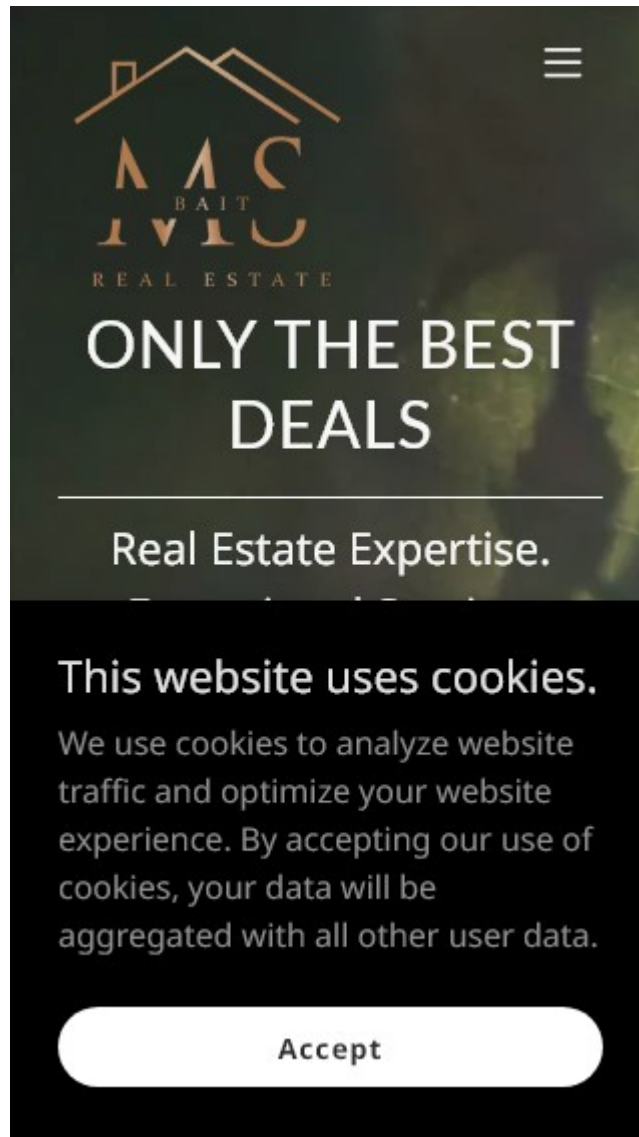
MS
BAIT
REAL ESTATE

ONLY THE BEST DEALS

Real Estate Expertise.
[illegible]

This website uses cookies.

We use cookies to analyze website traffic and optimize your website experience. By accepting our use of cookies, your data will be aggregated with all other user data.

Accept